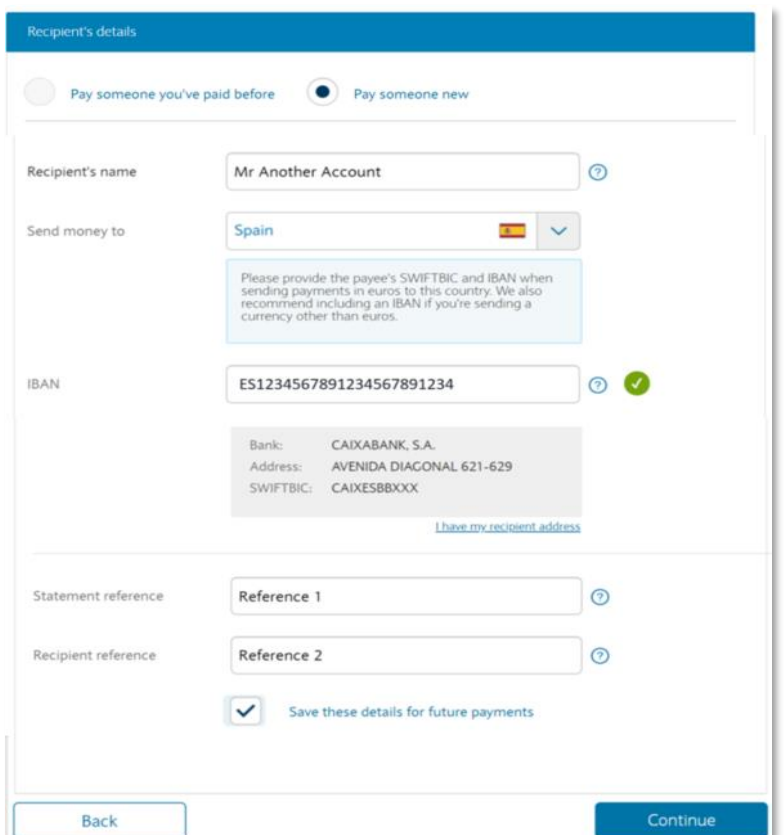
Recipient's details

Pay someone you've paid before

Pay someone new

Recipient's name

Mr Another Account

Send money to

Spain

Please provide the payee's SWIFTBIC and IBAN when sending payments in euros to this country. We also recommend including an IBAN if you're sending a currency other than euros.

IBAN

ES1234567891234567891234

| | |
|---|---|
| Bank: | CAIXABANK, S.A. |
| Address: | AVENIDA DIAGONAL 621-629 |
| SWIFTBIC: | CAIXESBBXXX |

I have my recipient address

Statement reference

Reference 1

Recipient reference

Reference 2

Save these details for future payments

Back

Continue